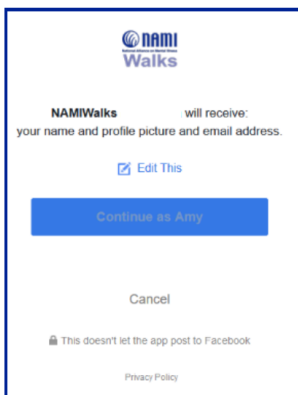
NAMI
National Alliance on Mental Illness
Walks

NAMIWalks will receive:
your name and profile picture and email address.

Edit This

Continue as Amy

Cancel

This doesn't let the app post to Facebook

Privacy Policy